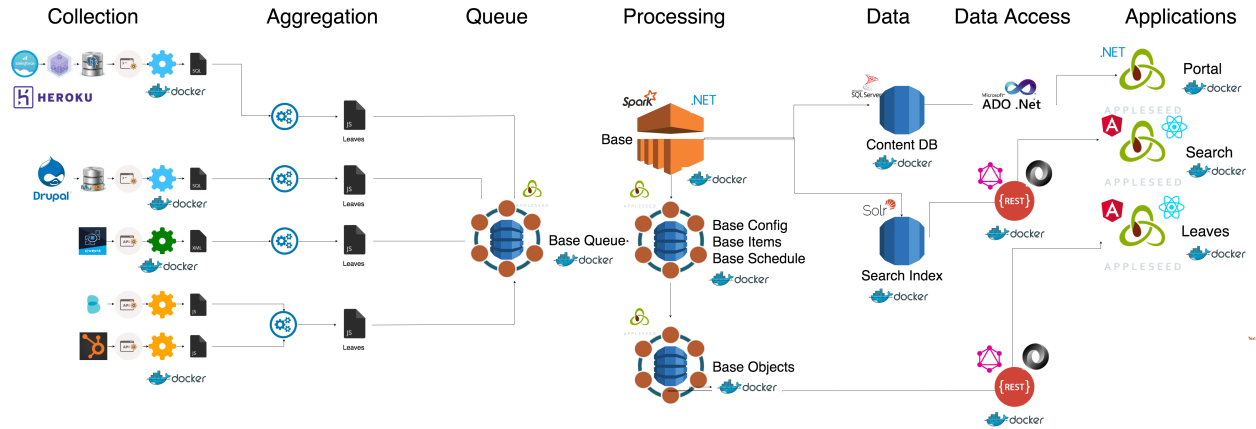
Collection
Aggregation
Queue
Processing
Data
Data Access
Applications

HEROKU
SQL
docker
Leaves

Drupal
SQL
docker
Leaves

API
XML
docker
Leaves

API
JS
API
JS
docker
Leaves

Base Queue
docker

Spark
.NET
Base
docker

Base Config
Base Items
Base Schedule
docker

Base Objects
docker

SQL Server
Content DB
docker

Solr
Search Index
docker

Microsoft
ADO .Net

{REST}
docker

{REST}
docker

.NET
Portal
APPLESEED
docker

Search
APPLESEED
docker

Leaves
APPLESEED
docker

Text